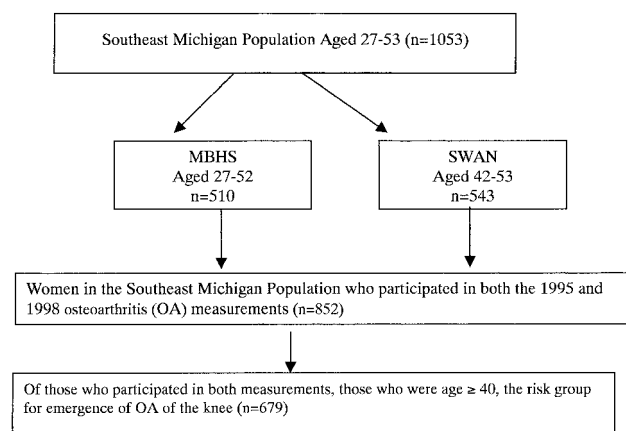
Southeast Michigan Population Aged 27-53 (n=1053)

MBHS
Aged 27-52
n=510

SWAN
Aged 42-53
n=543

Women in the Southeast Michigan Population who participated in both the 1995 and 1998 osteoarthritis (OA) measurements (n=852)

Of those who participated in both measurements, those who were age $\geq 40$, the risk group for emergence of OA of the knee (n=679)